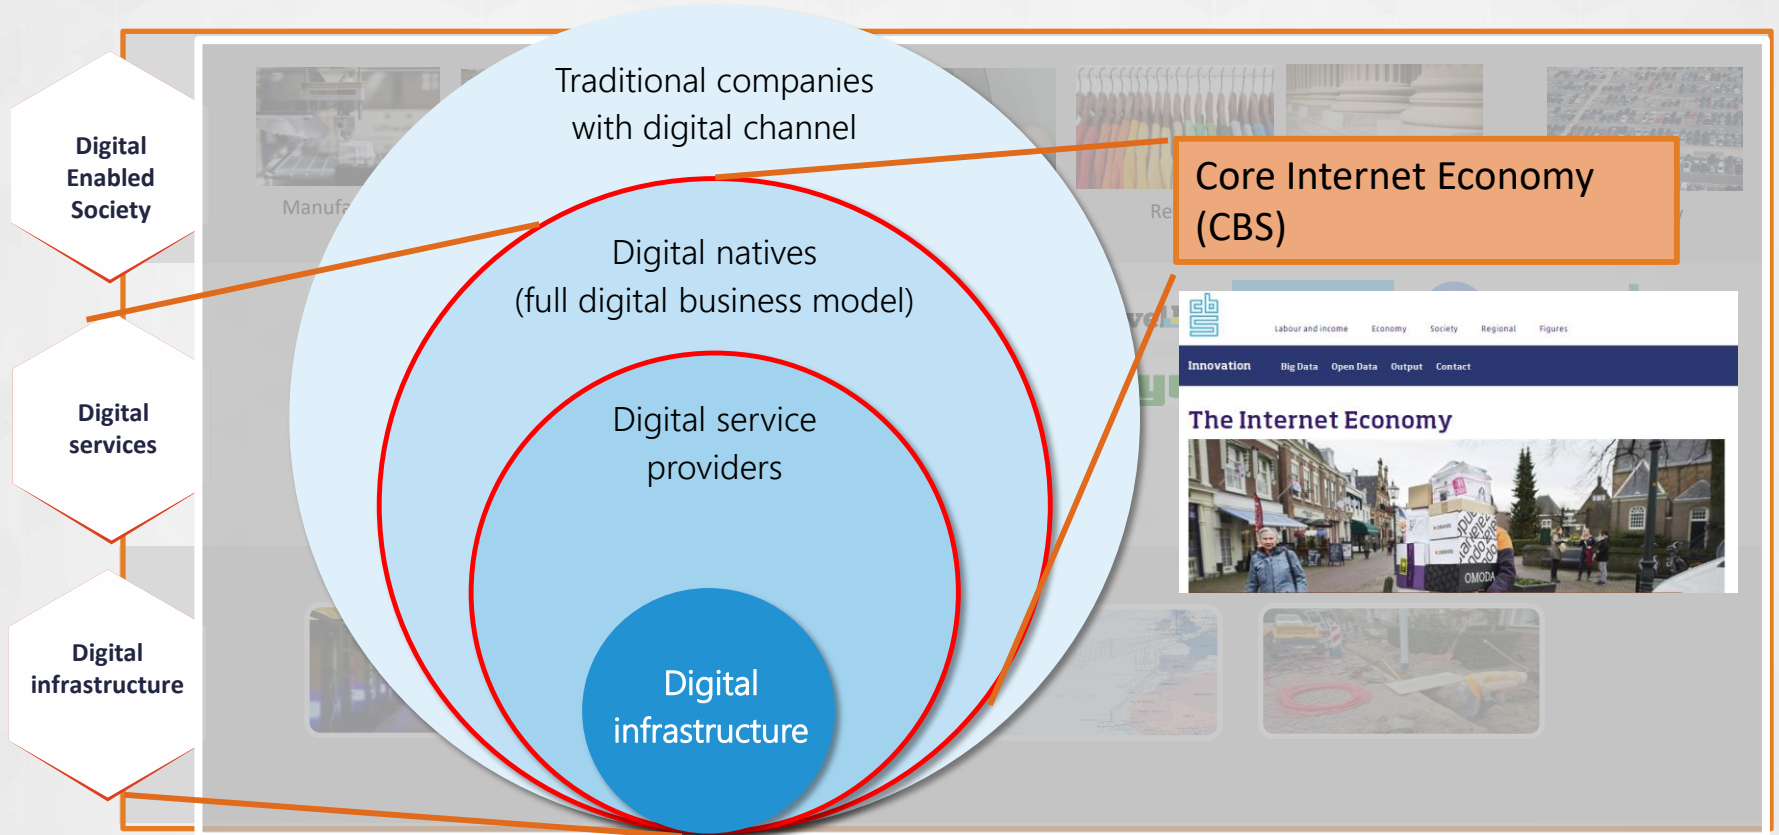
Digital Enabled Society

Digital services

Digital infrastructure

Manufa

Re

Traditional companies with digital channel

Digital natives (full digital business model)

Digital service providers

Digital infrastructure

Core Internet Economy (CBS)

cbs

Labour and income Economy Society Regional Figures

Innovation Big Data Open Data Output Contact

The Internet Economy

OMODA